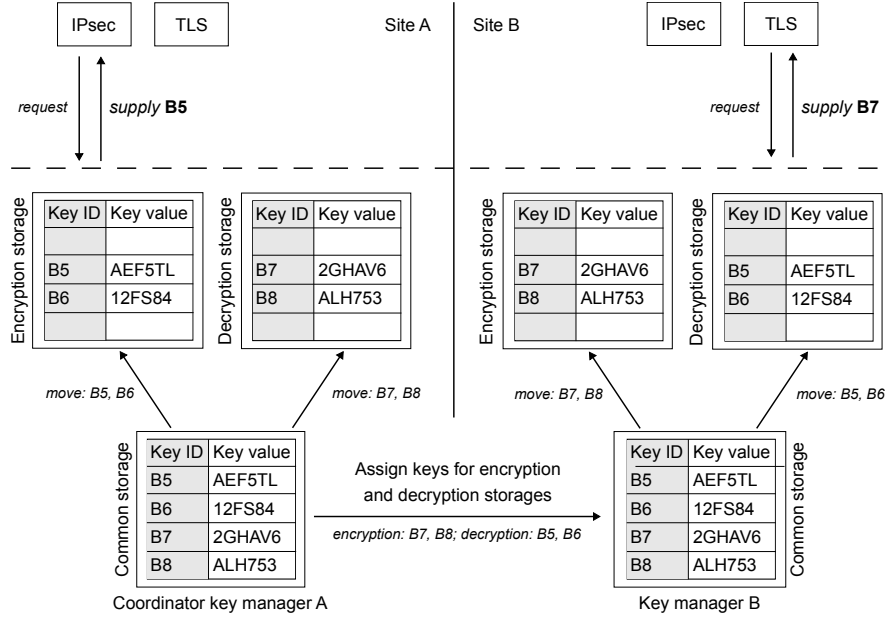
IPsec TLS Site A | Site B IPsec TLS

request supply **B5**

request supply **B7**

Encryption storage

| Key ID | Key value |
|---|---|
| | |
| B5 | AEF5TL |
| B6 | 12FS84 |
| | |

Decryption storage

| Key ID | Key value |
|---|---|
| | |
| B7 | 2GHAV6 |
| B8 | ALH753 |
| | |

Encryption storage

| Key ID | Key value |
|---|---|
| | |
| B7 | 2GHAV6 |
| B8 | ALH753 |
| | |

Decryption storage

| Key ID | Key value |
|---|---|
| | |
| B5 | AEF5TL |
| B6 | 12FS84 |
| | |

move: B5, B6 move: B7, B8 move: B7, B8 move: B5, B6

Common storage

| Key ID | Key value |
|---|---|
| B5 | AEF5TL |
| B6 | 12FS84 |
| B7 | 2GHAV6 |
| B8 | ALH753 |

Assign keys for encryption and decryption storages

encryption: B7, B8; decryption: B5, B6

| Key ID | Key value |
|---|---|
| B5 | AEF5TL |
| B6 | 12FS84 |
| B7 | 2GHAV6 |
| B8 | ALH753 |

Common storage

Coordinator key manager A Key manager B